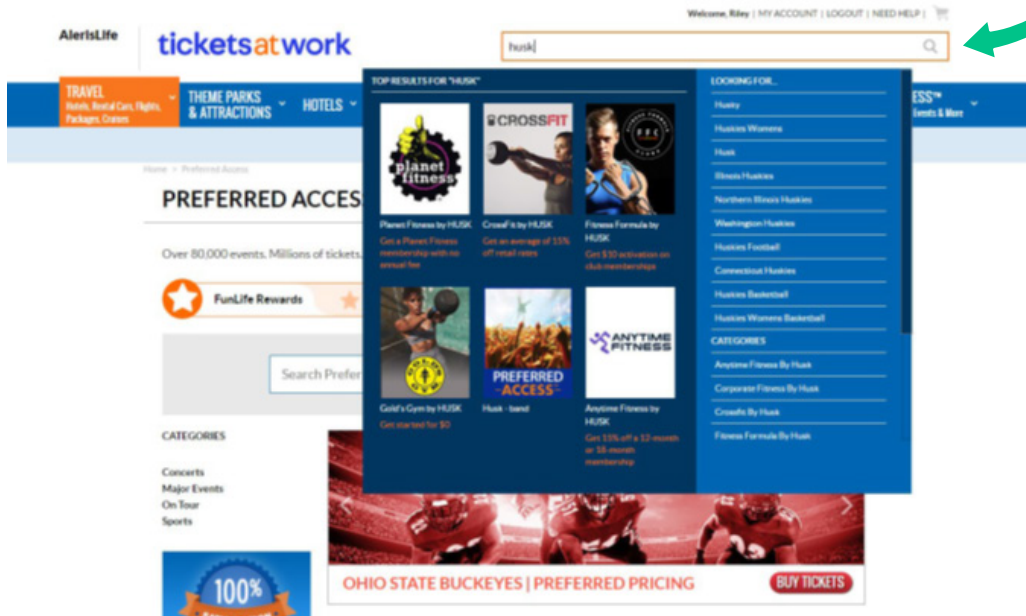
Welcome, Riley | MY ACCOUNT | LOGOUT | NEED HELP |

AlerisLife

ticketsatwork

husk

TRAVEL
Hotels, Rental Cars, Flights, Packages, Cruises

THEME PARKS & ATTRACTIONS

HOTELS

ESS™
Events & More

Home > Preferred Access

PREFERRED ACCES

Over 80,000 events. Millions of tickets.

FunLife Rewards

Search Prefer

CATEGORIES

Concerts
Major Events
On Tour
Sports

100%

TOP RESULTS FOR "HUSK"

planet fitness

Planet Fitness by HUSK
Get a Planet Fitness membership with no annual fee

CROSSFIT

CrossFit by HUSK
Get an average of 15% off retail rates

Fitness Formula by HUSK
Get $10 activation on club memberships

Gold's Gym by HUSK
Get started for $0

PREFERRED ACCESS

Husk - band

ANYTIME FITNESS

Anytime Fitness by HUSK
Get 15% off a 12-month or 18-month membership

LOOKING FOR...
Husky
Huskies Womens
Husk
Illinois Huskies
Northern Illinois Huskies
Washington Huskies
Huskies Football
Connecticut Huskies
Huskies Basketball
Huskies Womens Basketball

CATEGORIES
Anytime Fitness By Husk
Corporate Fitness By Husk
Crossfit By Husk
Fitness Formula By Husk

OHIO STATE BUCKEYES | PREFERRED PRICING

BUY TICKETS